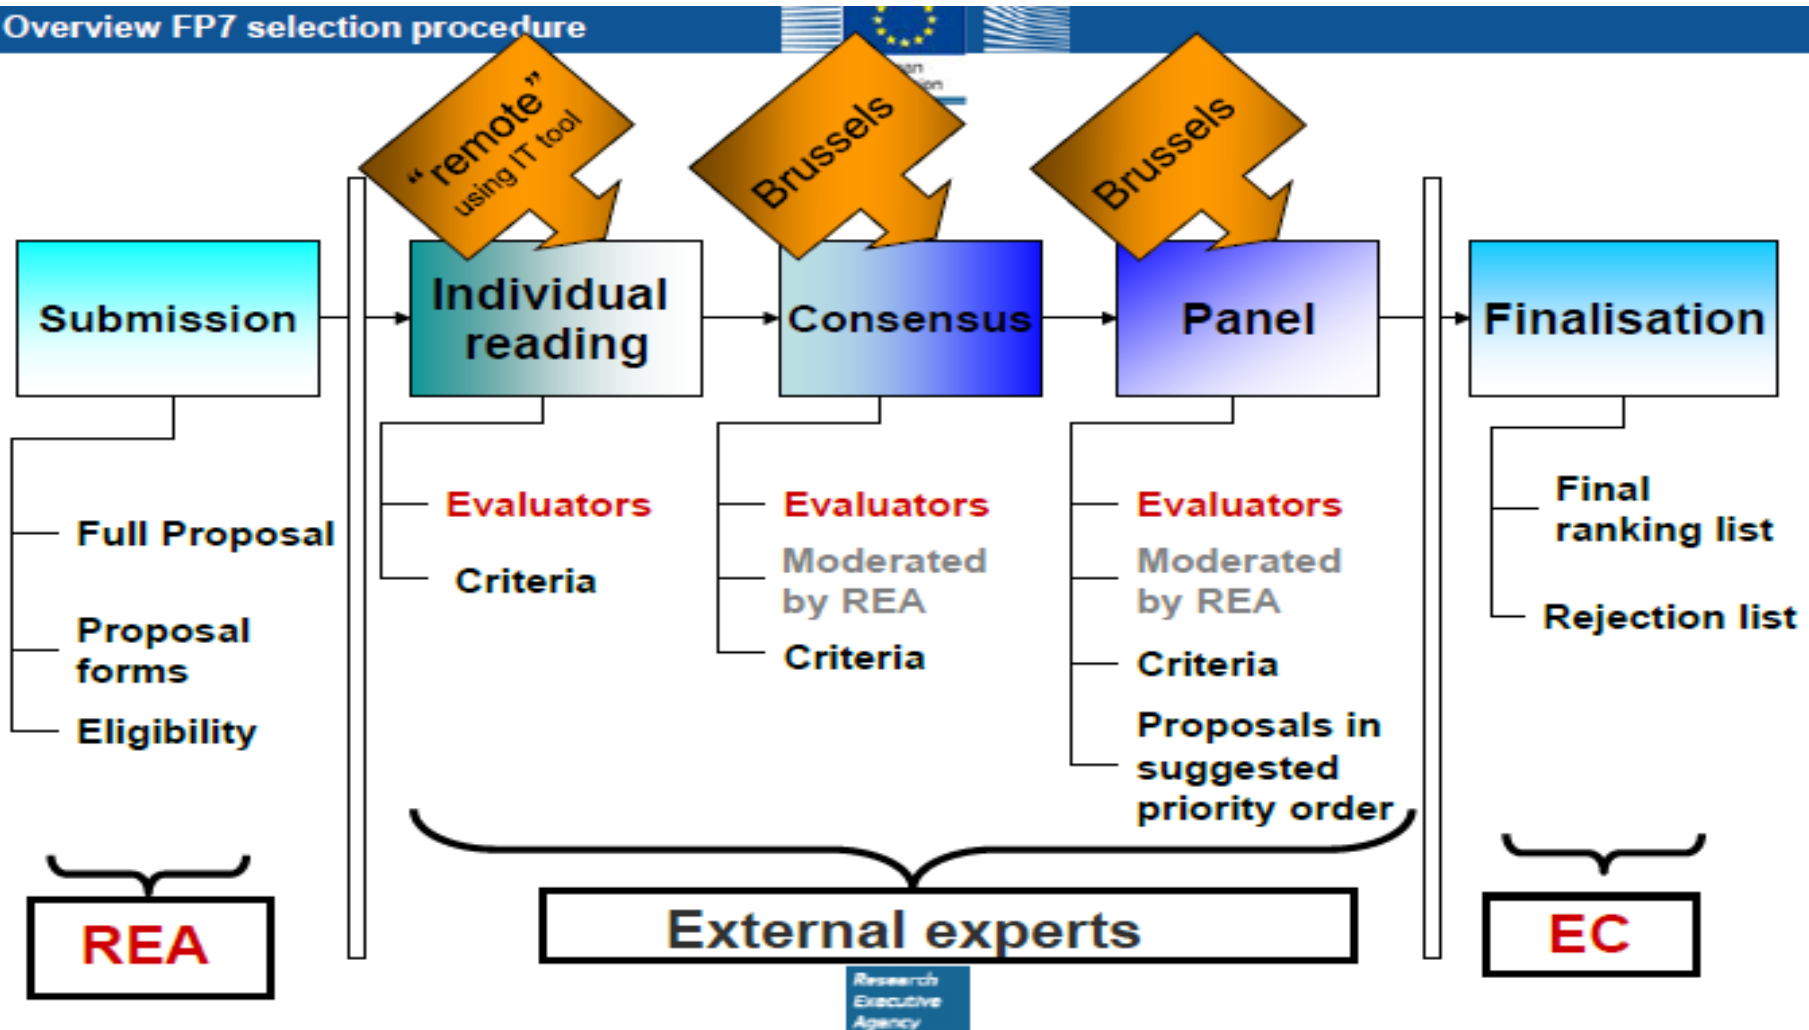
Overview FP7 selection procedure

"remote" using IT tool

Brussels

Brussels

Submission

Individual reading

Consensus

Panel

Finalisation

Full Proposal

Proposal forms

Eligibility

Evaluators

Criteria

Evaluators

Moderated by REA

Criteria

Evaluators

Moderated by REA

Criteria

Proposals in suggested priority order

Final ranking list

Rejection list

REA

External experts

EC

Research Executive Agency